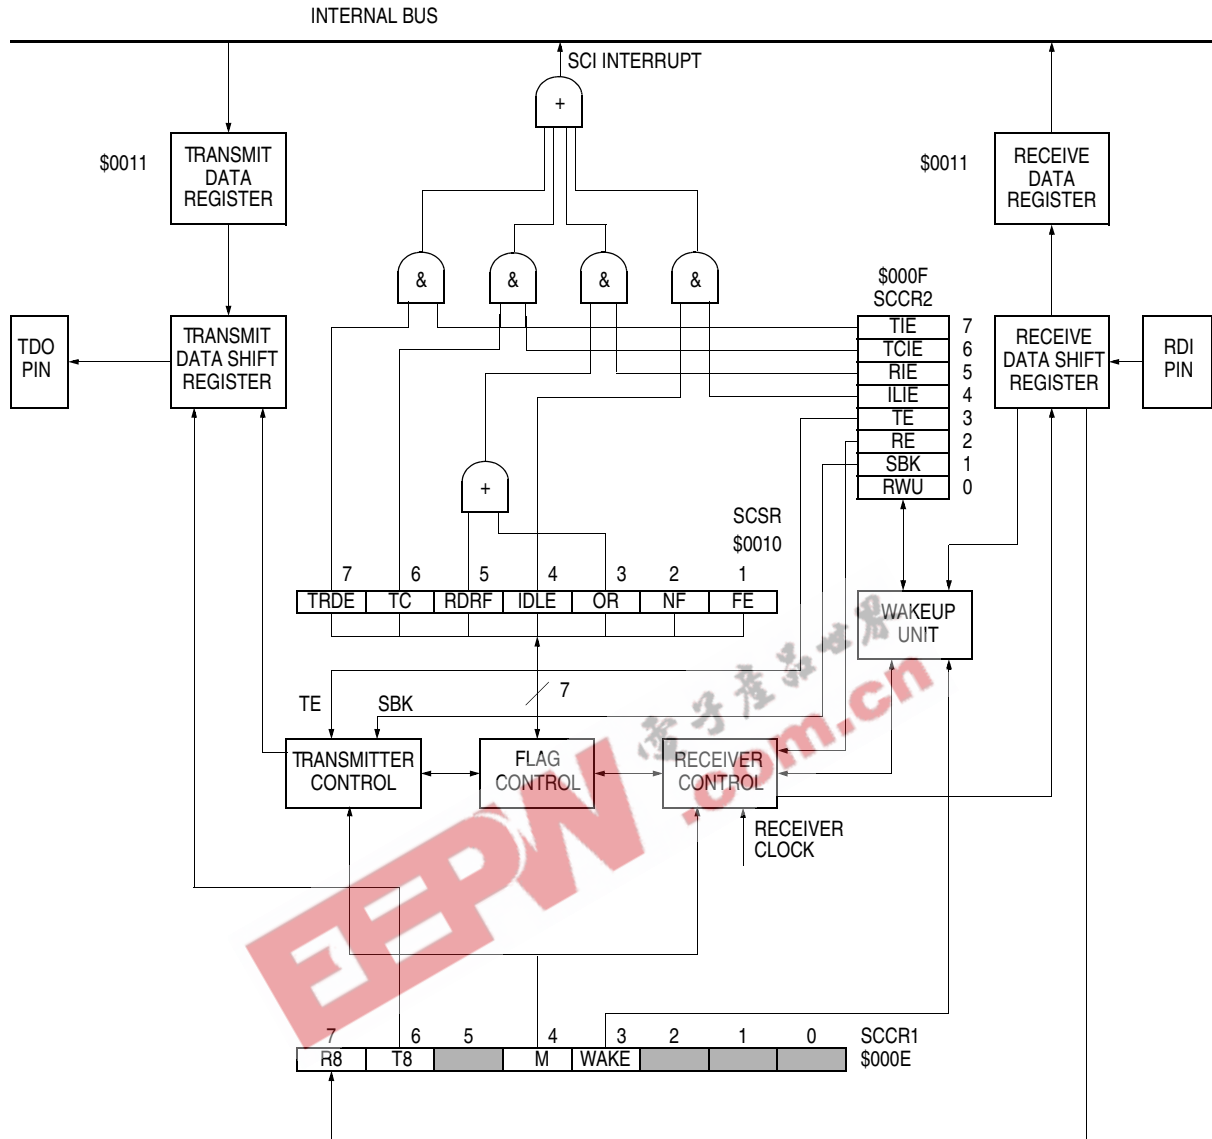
INTERNAL BUS

SCI INTERRUPT

+

$0011

TRANSMIT DATA REGISTER

$0011

RECEIVE DATA REGISTER

&

&

&

&

$000F
SCCR2

| TIE | 7 |
|---|---|
| TCIE | 6 |
| RIE | 5 |
| ILIE | 4 |
| TE | 3 |
| RE | 2 |
| SBK | 1 |
| RWU | 0 |

TDO PIN

TRANSMIT DATA SHIFT REGISTER

RECEIVE DATA SHIFT REGISTER

RDI PIN

+

SCSR
$0010

| 7 | 6 | 5 | 4 | 3 | 2 | 1 |
|---|---|---|---|---|---|---|
| TRDE | TC | RDRF | IDLE | OR | NF | FE |

WAKEUP UNIT

7

TE

SBK

TRANSMITTER CONTROL

FLAG CONTROL

RECEIVER CONTROL

RECEIVER CLOCK

EEPW
电子产品世界
.com.cn

| 7 | 6 | 5 | 4 | 3 | 2 | 1 | 0 |
|---|---|---|---|---|---|---|---|
| R8 | T8 | | M | WAKE | | | |

SCCR1
$000E